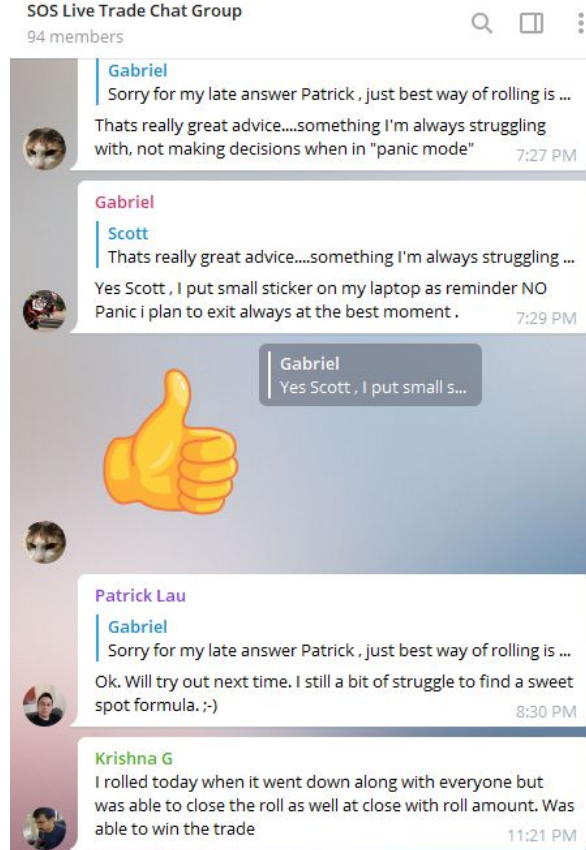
SOS Live Trade Chat Group
94 members

Gabriel
Sorry for my late answer Patrick , just best way of rolling is ...
Thats really great advice....something I'm always struggling with, not making decisions when in "panic mode" 7:27 PM

Gabriel
Scott
Thats really great advice....something I'm always struggling ...
Yes Scott , I put small sticker on my laptop as reminder NO Panic i plan to exit always at the best moment . 7:29 PM

Gabriel
Yes Scott , I put small s...

Patrick Lau
Gabriel
Sorry for my late answer Patrick , just best way of rolling is ...
Ok. Will try out next time. I still a bit of struggle to find a sweet spot formula. ;-) 8:30 PM

Krishna G
I rolled today when it went down along with everyone but was able to close the roll as well at close with roll amount. Was able to win the trade 11:21 PM